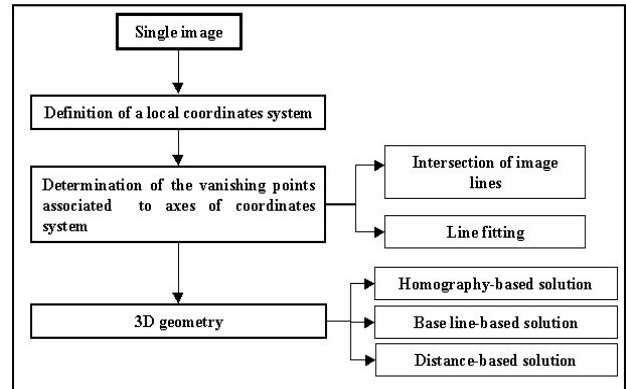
Single image

Definition of a local coordinates system

Determination of the vanishing points associated to axes of coordinates system

Intersection of image lines

Line fitting

3D geometry

Homography-based solution

Base line-based solution

Distance-based solution